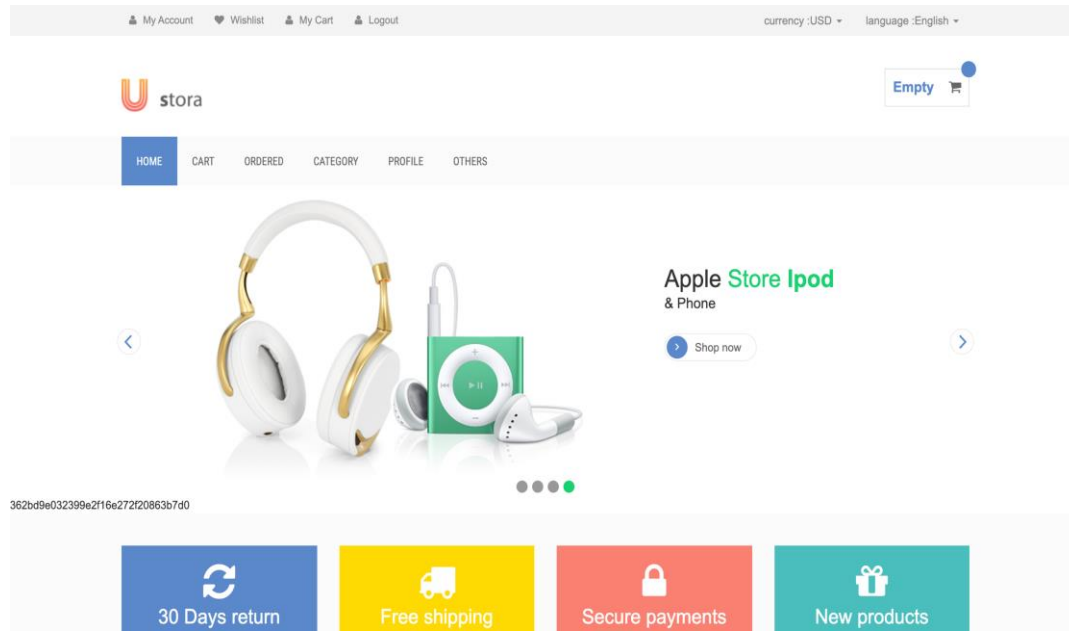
My Account Wishlist My Cart Logout

currency :USD language :English

U stora

Empty

HOME CART ORDERED CATEGORY PROFILE OTHERS

Apple Store Ipod
& Phone

Shop now

362bd9e032399e2f16e272f20863b7d0

30 Days return

Free shipping

Secure payments

New products